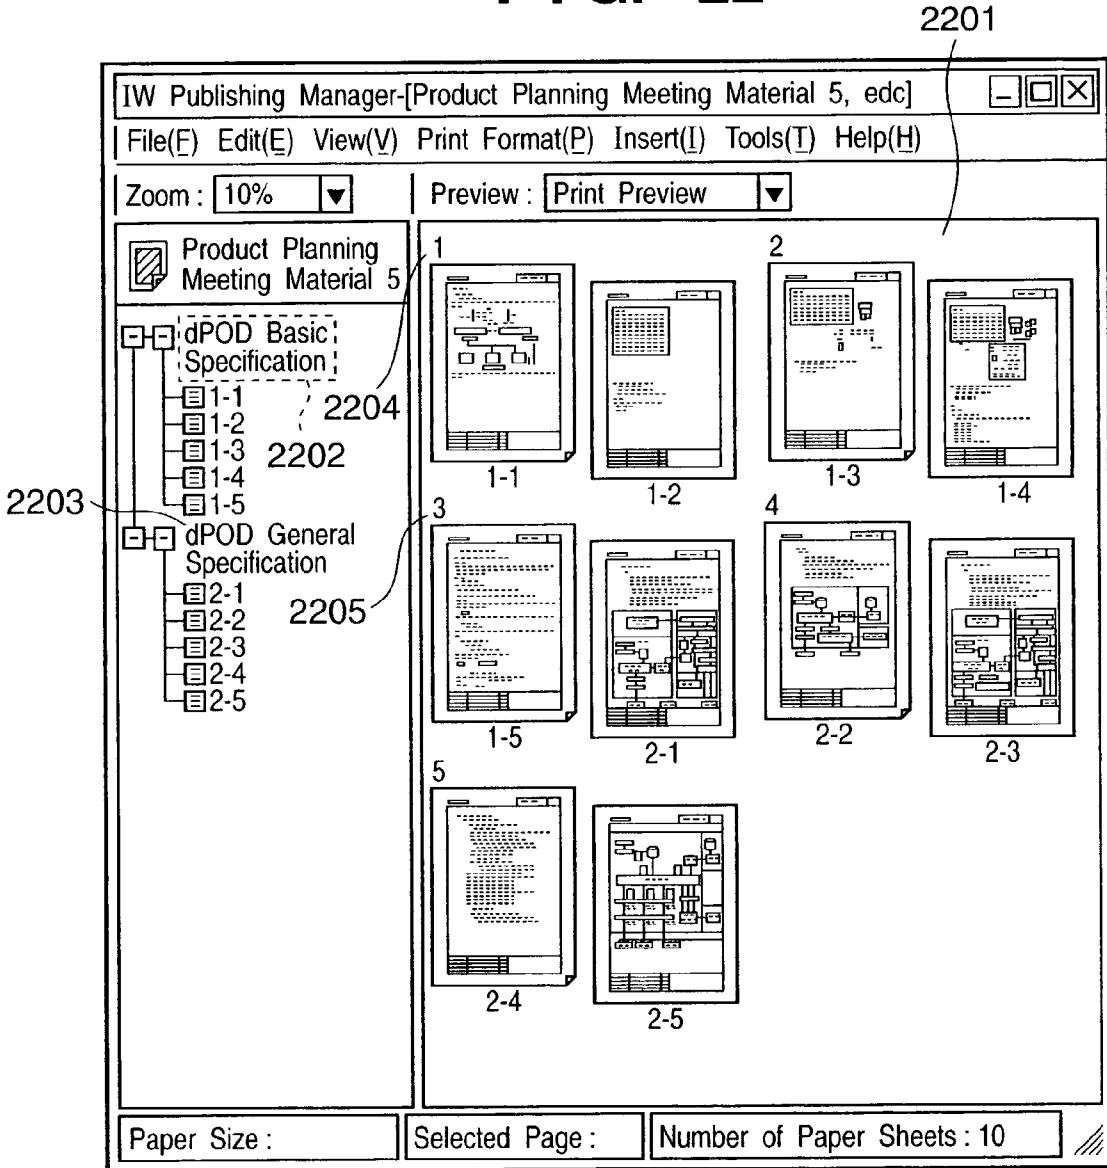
2201

IW Publishing Manager-[Product Planning Meeting Material 5, edc]

File(F) Edit(E) View(V) Print Format(P) Insert(I) Tools(T) Help(H)

Zoom : 10%

Preview : Print Preview

Product Planning Meeting Material 5

dPOD Basic Specification

1-1
1-2
1-3
1-4
1-5

2204

2202

2203

dPOD General Specification

2-1
2-2
2-3
2-4
2-5

2205

1

2

3

4

5

1-1

1-2

1-3

1-4

1-5

2-1

2-2

2-3

2-4

2-5

Paper Size :

Selected Page :

Number of Paper Sheets : 10